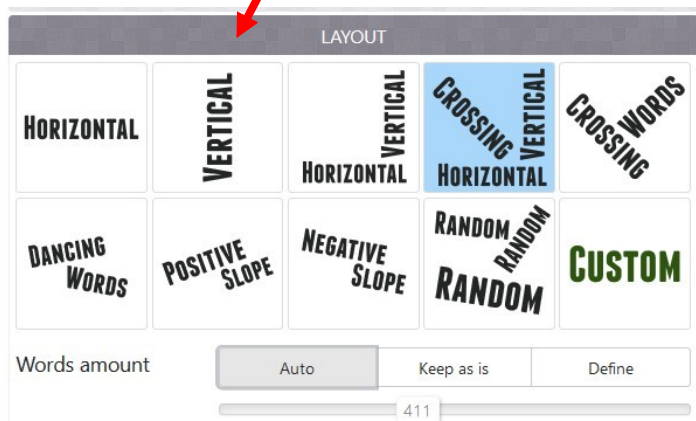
LAYOUT

HORIZONTAL

VERTICAL

VERTICAL
HORIZONTAL

CROSSING VERTICAL
HORIZONTAL

CROSSING WORDS

DANCING WORDS

POSITIVE SLOPE

NEGATIVE SLOPE

RANDOM RANDOM
RANDOM

CUSTOM

Words amount

Auto

Keep as is

Define

411